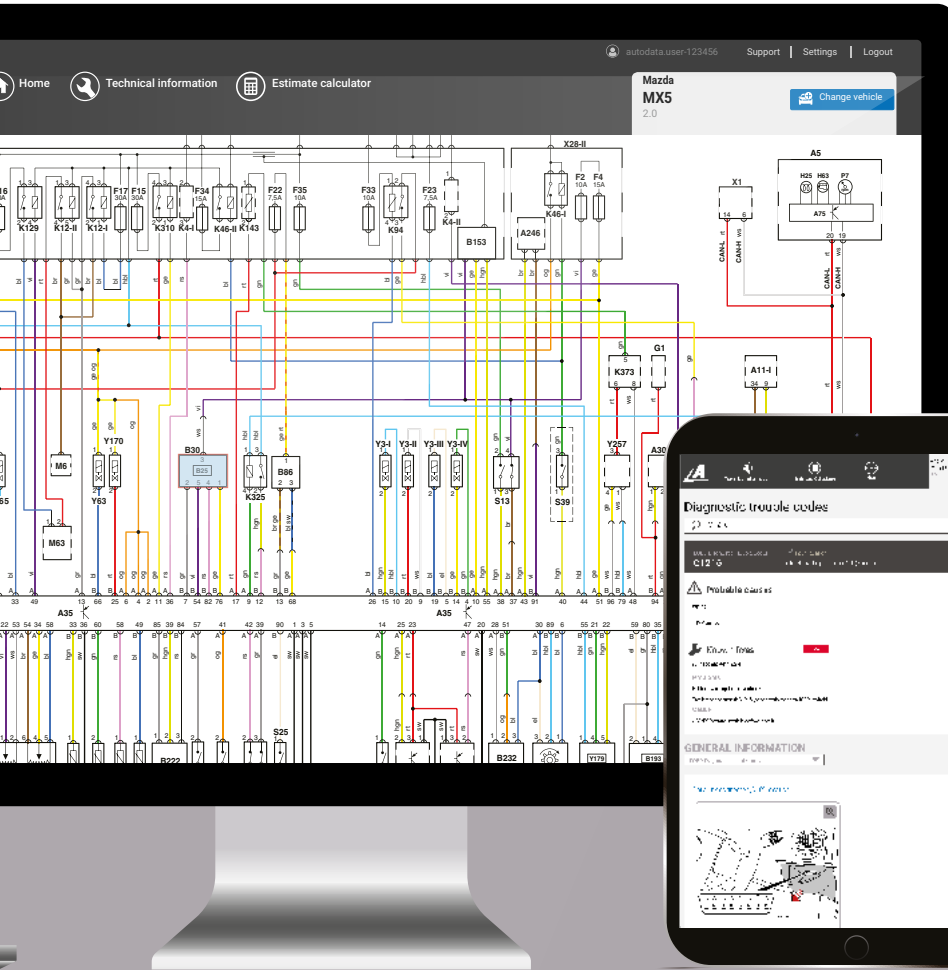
autodata.user-123456 Support | Settings | Logout

Home Technical information Estimate calculator

Mazda
MX5
2.0

Change vehicle

X28-II A5 X1 H25 H63 P7 A75 CAN-L CAN-H

K129 K12-II K12-I F17 30A F15 30A K310 F34 15A K4-I K46-II K143 F22 7,5A F35 10A F33 10A K94 F23 7,5A K4-II B153 A246 K46-I F2 10A F4 15A

K373 G1 A11-I

M6 Y170 Y63 B30 B25 K325 B86 Y3-I Y3-II Y3-III Y3-IV S13 S39 Y257 A30

M63

A35 A35

S25 B222 B232 Y179 B193

Diagnostic trouble codes

Probable causes

Known fixes

GENERAL INFORMATION